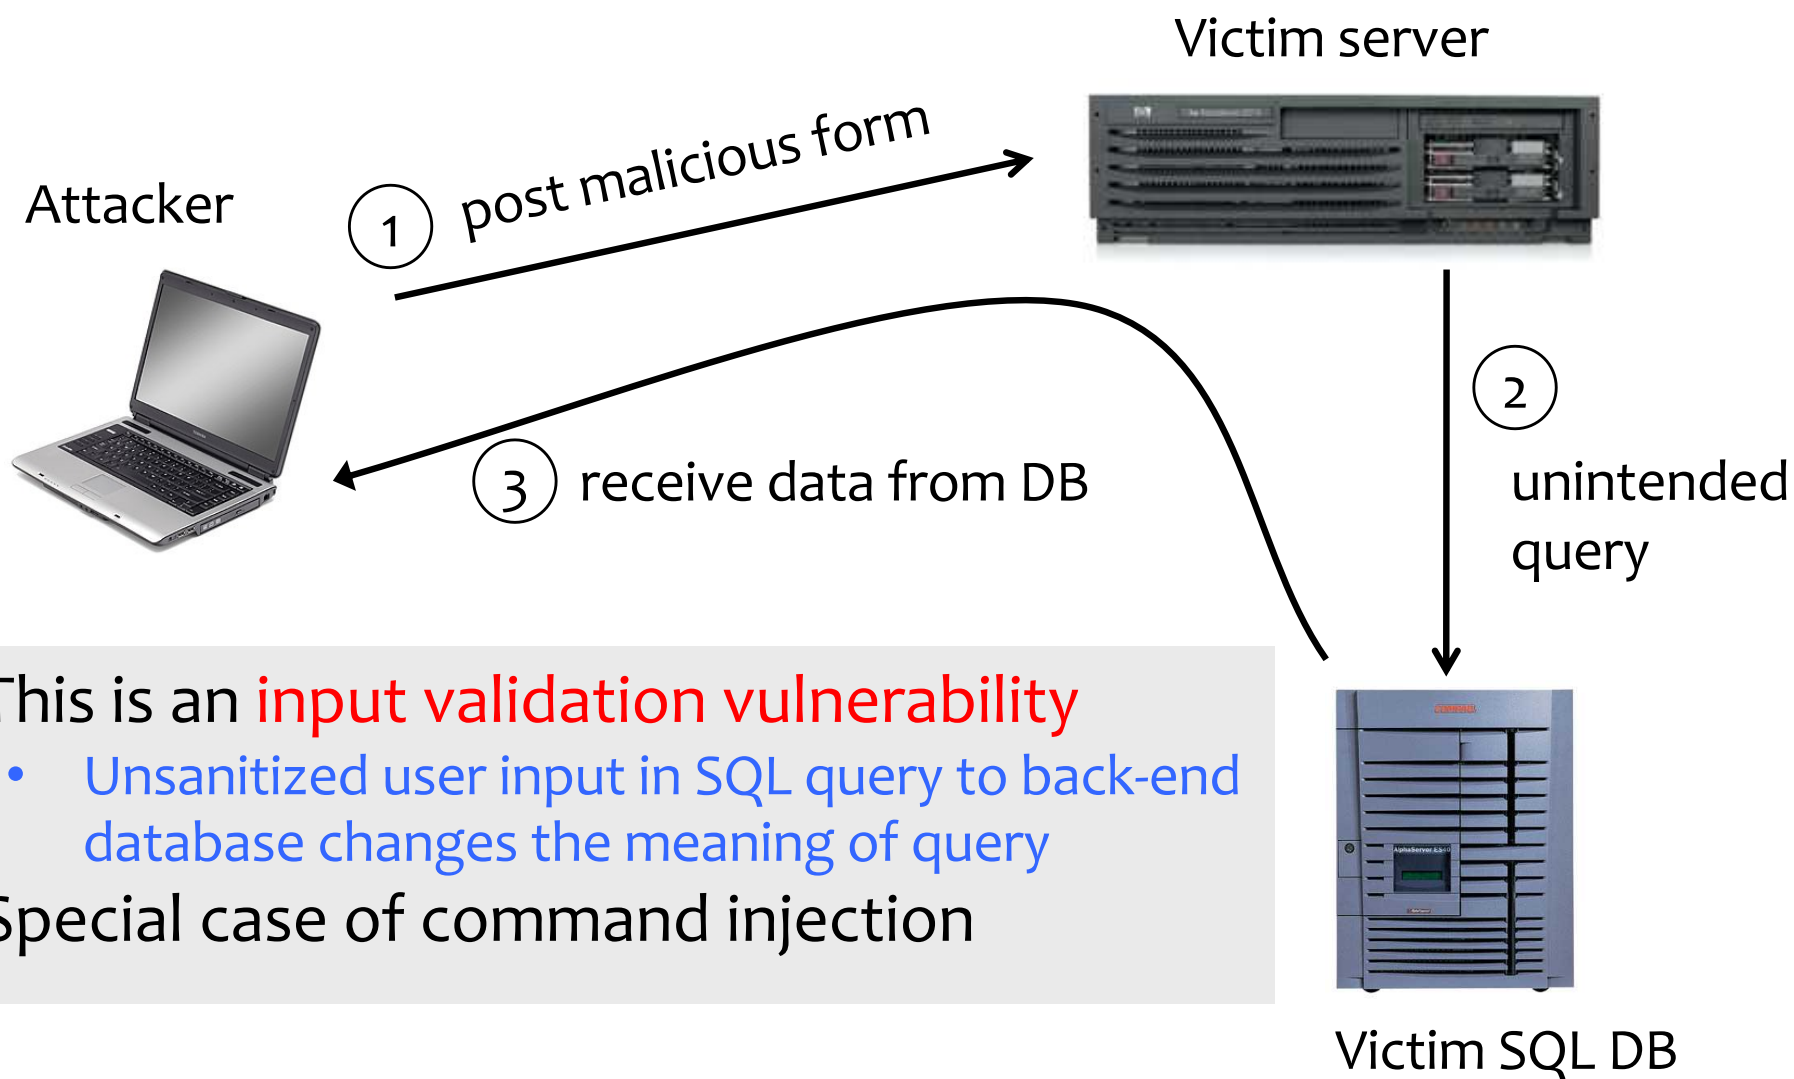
Victim server

Attacker

1 post malicious form

2

unintended query

3 receive data from DB

This is an input validation vulnerability

• Unsanitized user input in SQL query to back-end database changes the meaning of query

Special case of command injection

Victim SQL DB